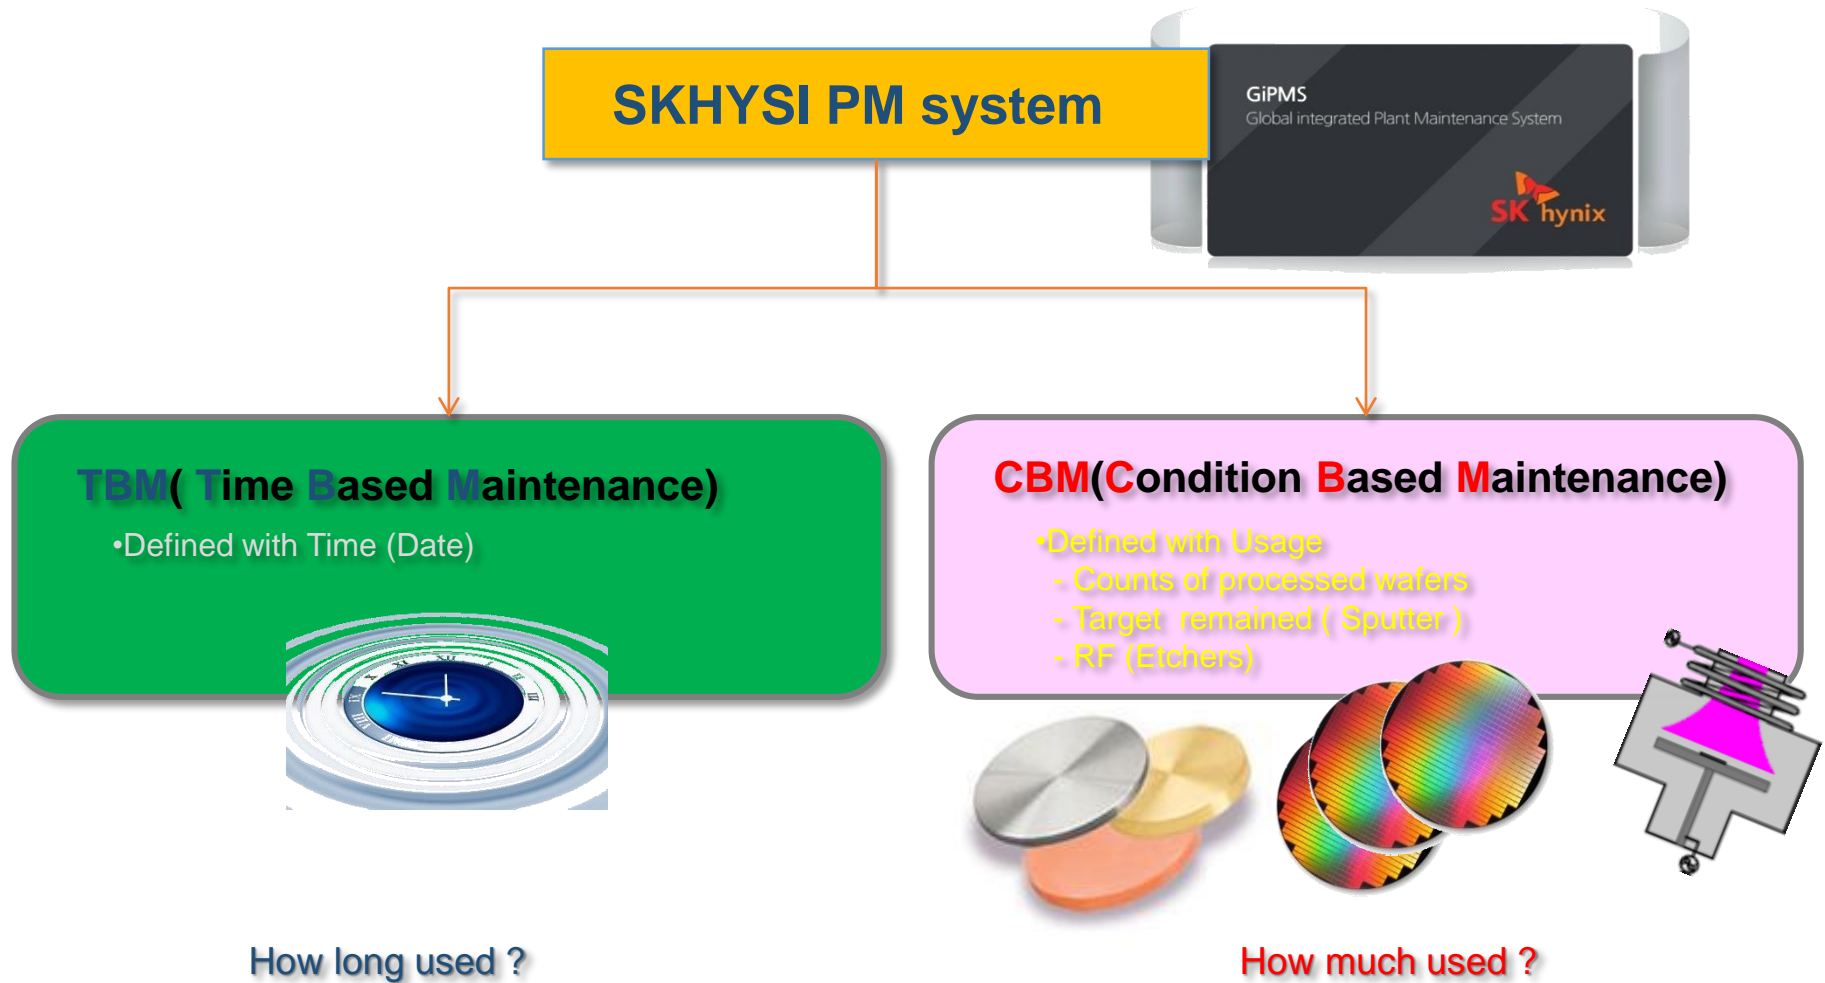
SKHYSI PM system

GiPMS
Global integrated Plant Maintenance System
SK hynix

TBM( Time Based Maintenance)
•Defined with Time (Date)

CBM(Condition Based Maintenance)
•Defined with Usage
- Counts of processed wafers
- Target remained ( Sputter )
- RF (Etchers)

How long used ?

How much used ?